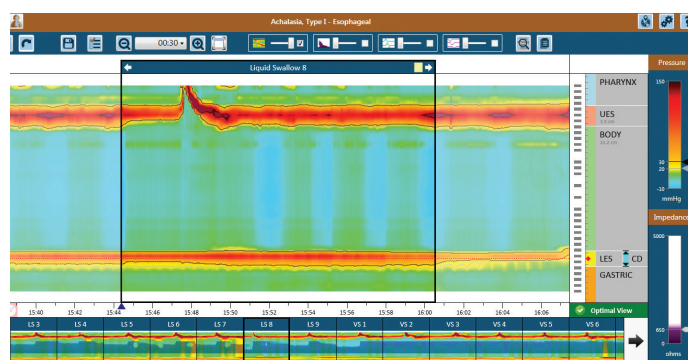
Achalasia, Type I - Esophageal

00:30

Liquid Swallow 8

PHARYNX

UES
1.5 cm

BODY
16.2 cm

LES
CD

GASTRIC

Pressure

150

50
20
0
-10
mmHg

Impedance

5000

650
0
ohms

15:40 15:42 15:44 15:46 15:48 15:50 15:52 15:54 15:56 15:58 16:00 16:02 16:04 16:06

Optimal View

LS 3 LS 4 LS 5 LS 6 LS 7 LS 8 LS 9 VS 1 VS 2 VS 3 VS 4 VS 5 VS 6